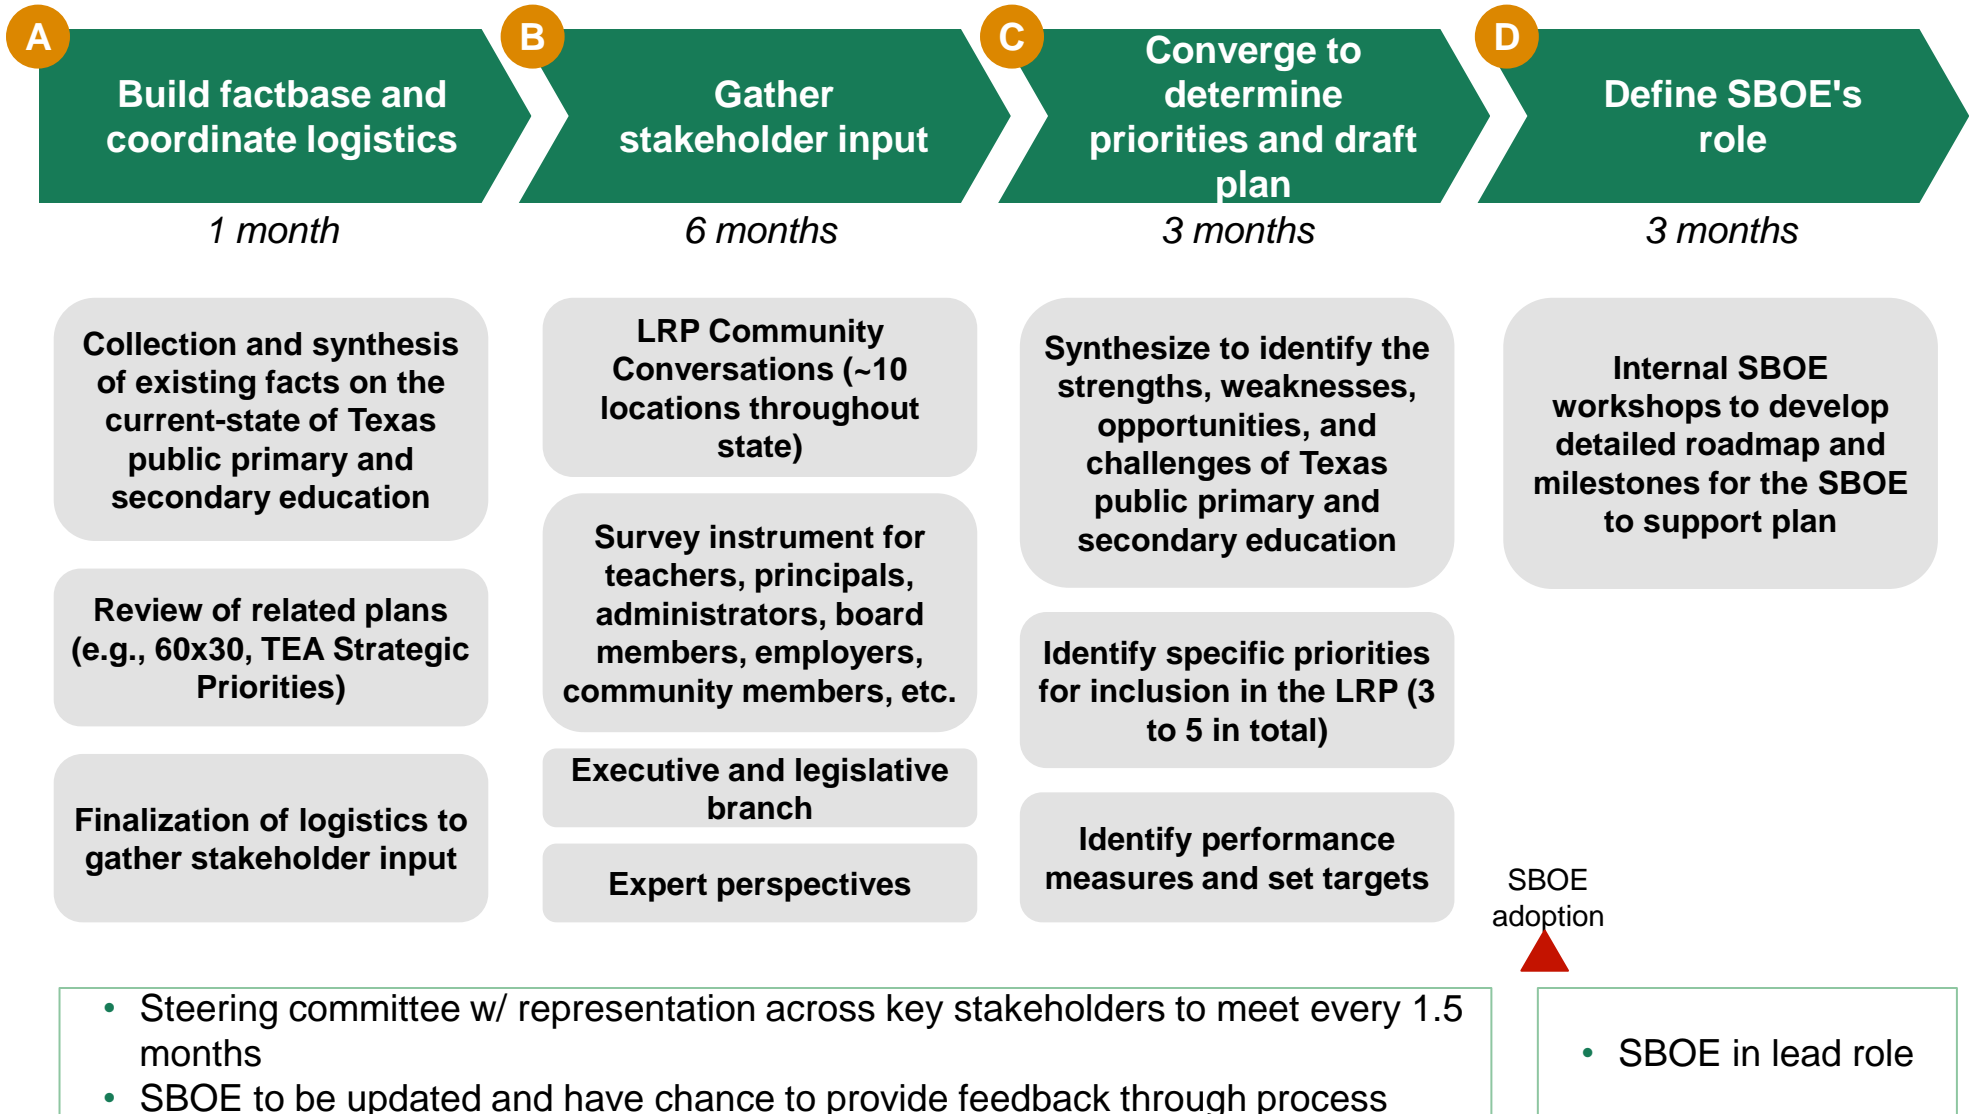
A
Build factbase and coordinate logistics
1 month

B
Gather stakeholder input
6 months

C
Converge to determine priorities and draft plan
3 months

D
Define SBOE's role
3 months

Collection and synthesis of existing facts on the current-state of Texas public primary and secondary education

Review of related plans (e.g., 60x30, TEA Strategic Priorities)

Finalization of logistics to gather stakeholder input

LRP Community Conversations (~10 locations throughout state)

Survey instrument for teachers, principals, administrators, board members, employers, community members, etc.

Executive and legislative branch

Expert perspectives

Synthesize to identify the strengths, weaknesses, opportunities, and challenges of Texas public primary and secondary education

Identify specific priorities for inclusion in the LRP (3 to 5 in total)

Identify performance measures and set targets

Internal SBOE workshops to develop detailed roadmap and milestones for the SBOE to support plan

SBOE adoption

• Steering committee w/ representation across key stakeholders to meet every 1.5 months
• SBOE to be updated and have chance to provide feedback through process

• SBOE in lead role